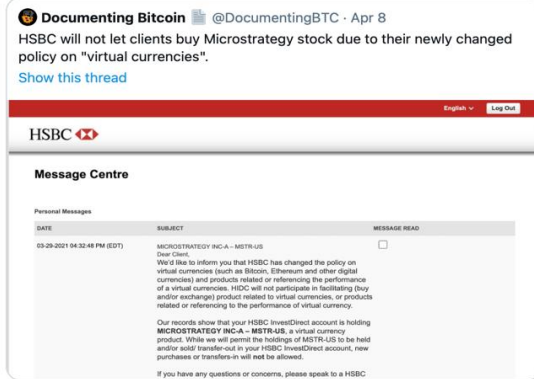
Documenting Bitcoin @DocumentingBTC · Apr 8

HSBC will not let clients buy Microstrategy stock due to their newly changed policy on "virtual currencies".

Show this thread

English Log Out

HSBC

Message Centre

Personal Messages

| DATE | SUBJECT | MESSAGE READ |
|---|---|---|
| 03-29-2021 04:32:48 PM (EDT) | MICROSTRATEGY INC-A – MSTR-US<br>Dear Client,<br>We'd like to inform you that HSBC has changed the policy on virtual currencies (such as Bitcoin, Ethereum and other digital currencies) and products related or referencing the performance of a virtual currencies. HIDC will not participate in facilitating (buy and/or exchange) product related to virtual currencies, or products related or referencing to the performance of virtual currency.<br><br>Our records show that your HSBC InvestDirect account is holding **MICROSTRATEGY INC-A – MSTR-US**, a virtual currency product. While we will permit the holdings of MSTR-US to be held and/or sold/ transfer-out in your HSBC InvestDirect account, new purchases or transfers-in will **not** be allowed.<br><br>If you have any questions or concerns, please speak to a HSBC | |